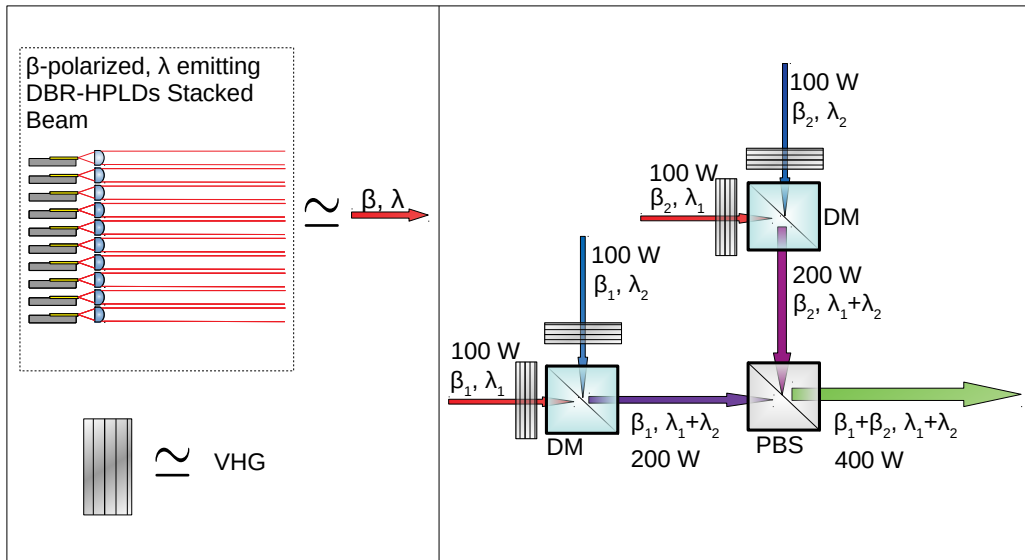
β-polarized, λ emitting DBR-HPLDs Stacked Beam

$\simeq$ β, λ

$\simeq$ VHG

100 W
$\beta_2$, $\lambda_2$

100 W
$\beta_2$, $\lambda_1$

DM

100 W
$\beta_1$, $\lambda_2$

200 W
$\beta_2$, $\lambda_1$+$\lambda_2$

100 W
$\beta_1$, $\lambda_1$

DM

$\beta_1$, $\lambda_1$+$\lambda_2$
200 W

PBS

$\beta_1$+$\beta_2$, $\lambda_1$+$\lambda_2$
400 W